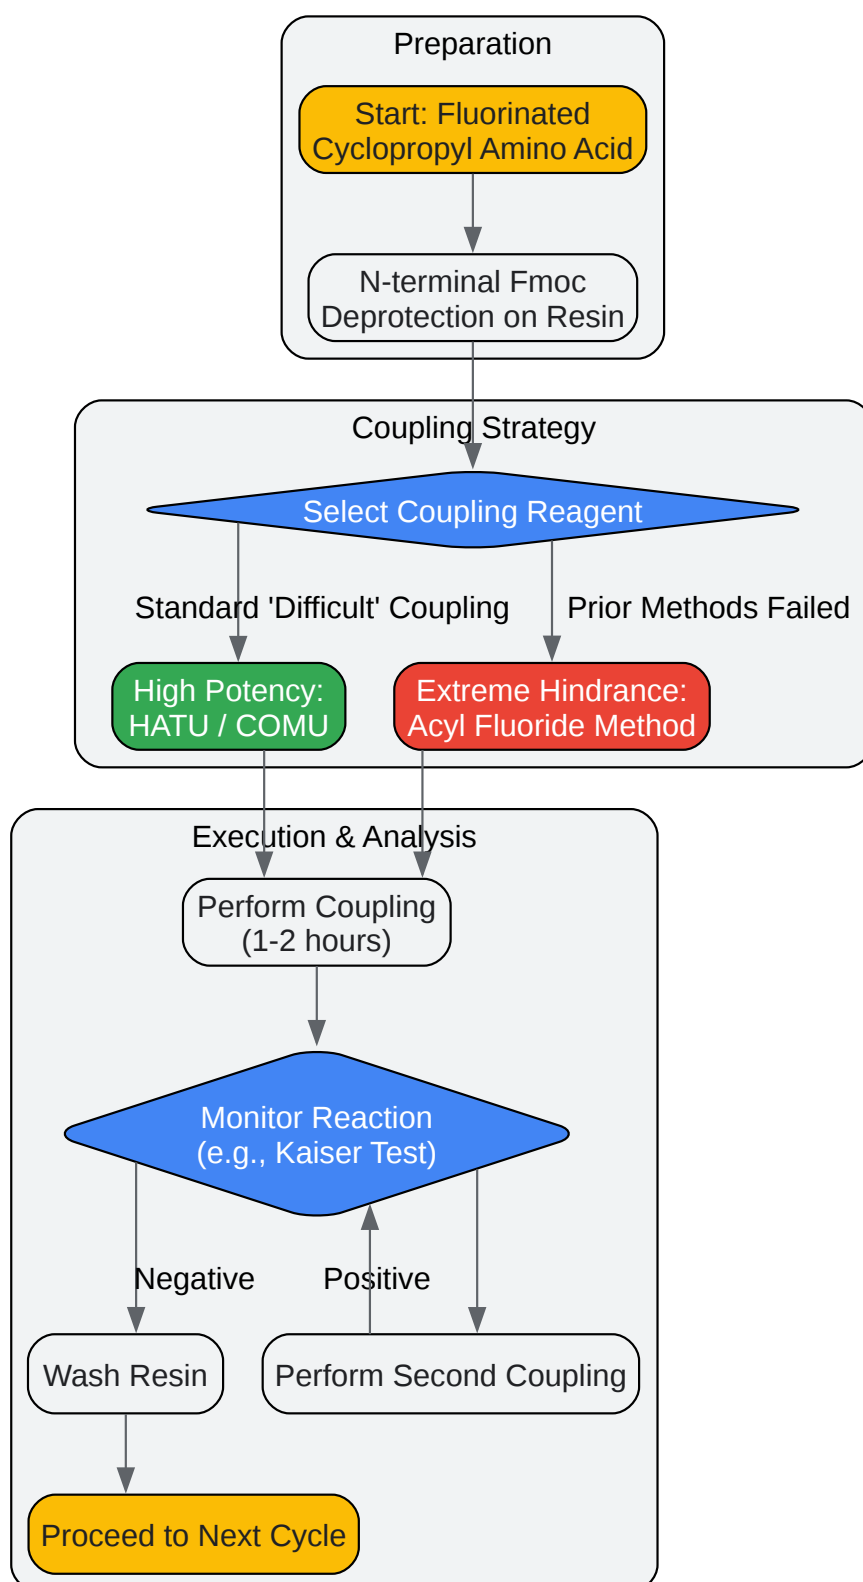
Preparation

Start: Fluorinated Cyclopropyl Amino Acid

N-terminal Fmoc Deprotection on Resin

Coupling Strategy

Select Coupling Reagent

Standard 'Difficult' Coupling

Prior Methods Failed

High Potency: HATU / COMU

Extreme Hindrance: Acyl Fluoride Method

Execution & Analysis

Perform Coupling (1-2 hours)

Monitor Reaction (e.g., Kaiser Test)

Negative

Positive

Wash Resin

Perform Second Coupling

Proceed to Next Cycle